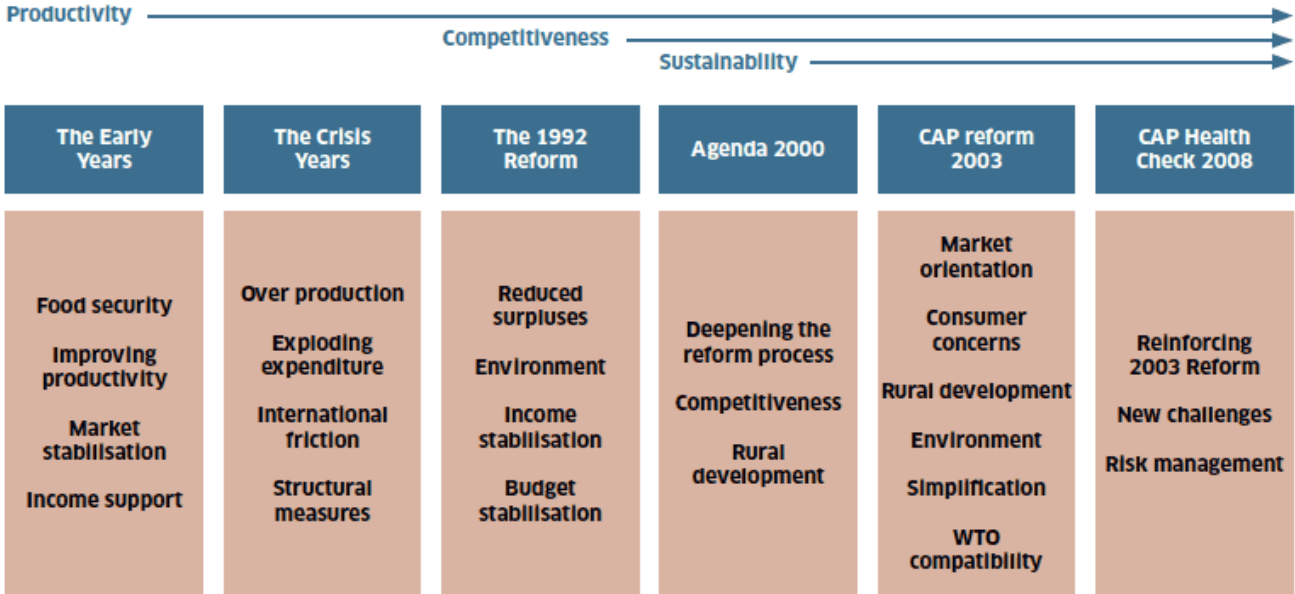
Productivity

Competitiveness

Sustainability

| The Early Years | The Crisis Years | The 1992 Reform | Agenda 2000 | CAP reform 2003 | CAP Health Check 2008 |
|---|---|---|---|---|---|
| Food security<br>Improving productivity<br>Market stabilisation<br>Income support | Over production<br>Exploding expenditure<br>International friction<br>Structural measures | Reduced surpluses<br>Environment<br>Income stabilisation<br>Budget stabilisation | Deepening the reform process<br>Competitiveness<br>Rural development | Market orientation<br>Consumer concerns<br>Rural development<br>Environment<br>Simplification<br>WTO compatibility | Reinforcing 2003 Reform<br>New challenges<br>Risk management |